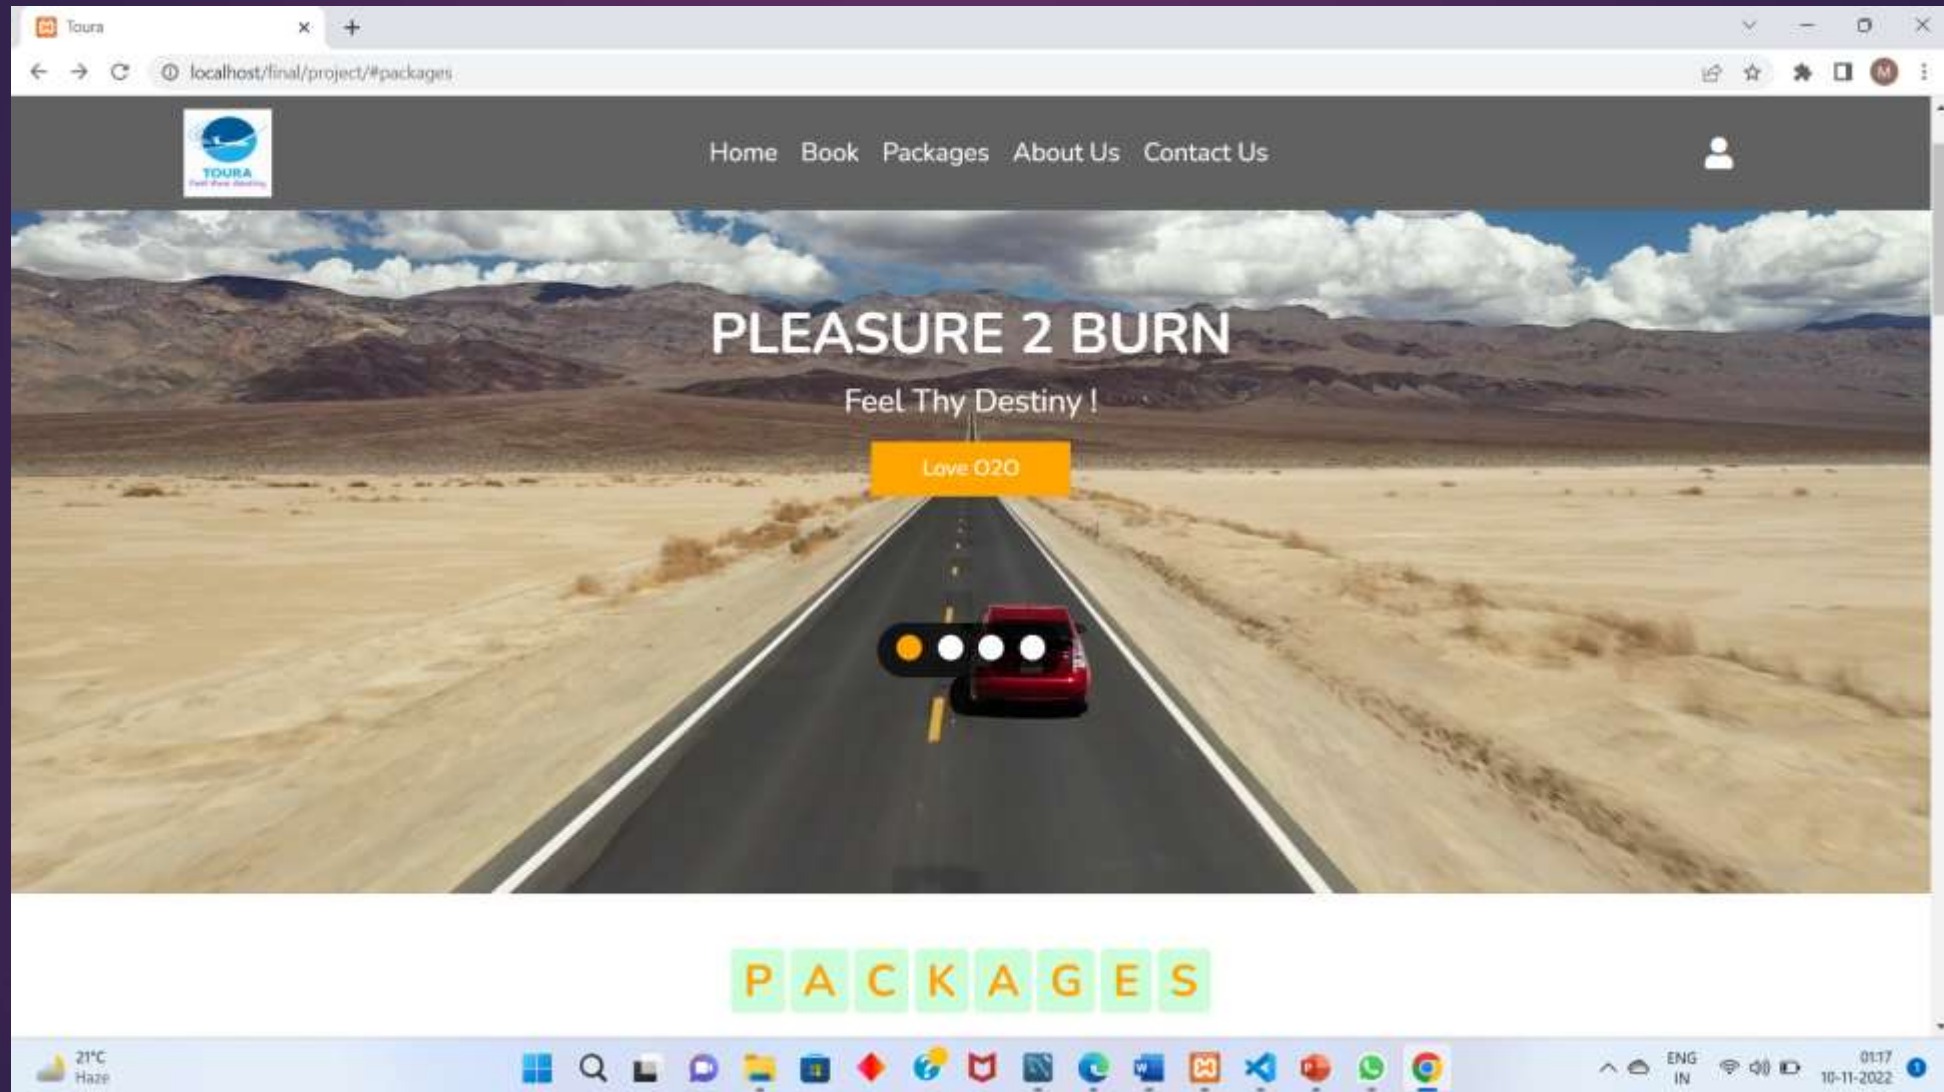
Toura

localhost/final/project/#packages

TOURA
Feel thee destiny

Home Book Packages About Us Contact Us

PLEASURE 2 BURN

Feel Thy Destiny !

Love O2O

P A C K A G E S

21°C
Haze

ENG
IN

01:17
10-11-2022